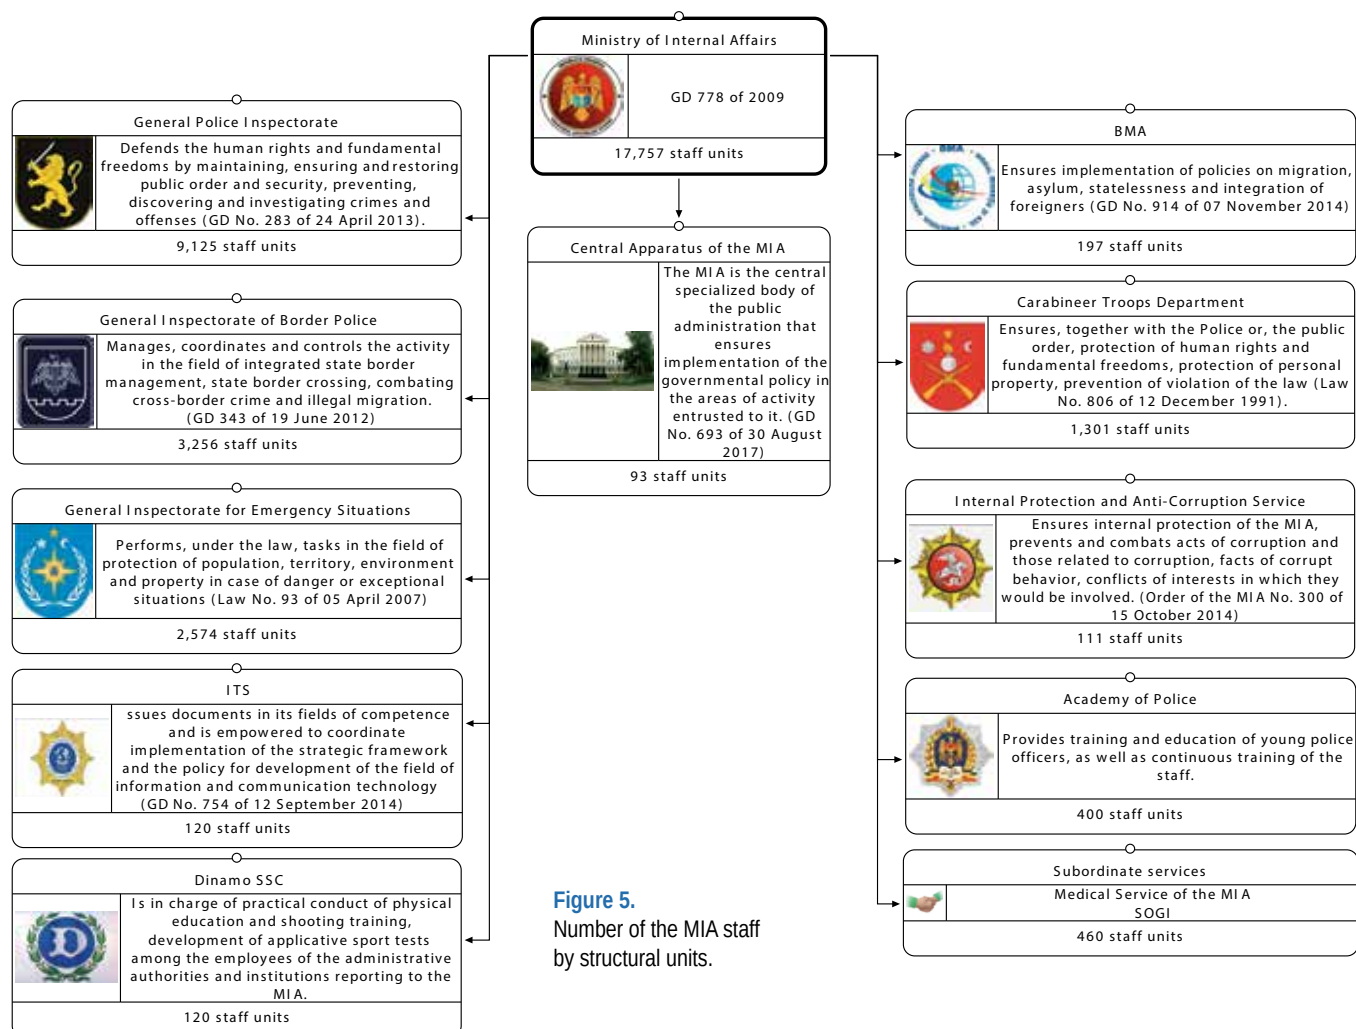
Ministry of Internal Affairs

GD 778 of 2009

17,757 staff units

General Police Inspectorate

Defends the human rights and fundamental freedoms by maintaining, ensuring and restoring public order and security, preventing, discovering and investigating crimes and offenses (GD No. 283 of 24 April 2013).

9,125 staff units

General Inspectorate of Border Police

Manages, coordinates and controls the activity in the field of integrated state border management, state border crossing, combating cross-border crime and illegal migration. (GD 343 of 19 June 2012)

3,256 staff units

General Inspectorate for Emergency Situations

Performs, under the law, tasks in the field of protection of population, territory, environment and property in case of danger or exceptional situations (Law No. 93 of 05 April 2007)

2,574 staff units

ITS

ssues documents in its fields of competence and is empowered to coordinate implementation of the strategic framework and the policy for development of the field of information and communication technology (GD No. 754 of 12 September 2014)

120 staff units

Dinamo SSC

Is in charge of practical conduct of physical education and shooting training, development of applicative sport tests among the employees of the administrative authorities and institutions reporting to the MIA.

120 staff units

Central Apparatus of the MIA

The MIA is the central specialized body of the public administration that ensures implementation of the governmental policy in the areas of activity entrusted to it. (GD No. 693 of 30 August 2017)

93 staff units

Figure 5.
Number of the MIA staff by structural units.

BMA

Ensures implementation of policies on migration, asylum, statelessness and integration of foreigners (GD No. 914 of 07 November 2014)

197 staff units

Carabineer Troops Department

Ensures, together with the Police or, the public order, protection of human rights and fundamental freedoms, protection of personal property, prevention of violation of the law (Law No. 806 of 12 December 1991).

1,301 staff units

Internal Protection and Anti-Corruption Service

Ensures internal protection of the MIA, prevents and combats acts of corruption and those related to corruption, facts of corrupt behavior, conflicts of interests in which they would be involved. (Order of the MIA No. 300 of 15 October 2014)

111 staff units

Academy of Police

Provides training and education of young police officers, as well as continuous training of the staff.

400 staff units

Subordinate services

Medical Service of the MIA
SOGI

460 staff units